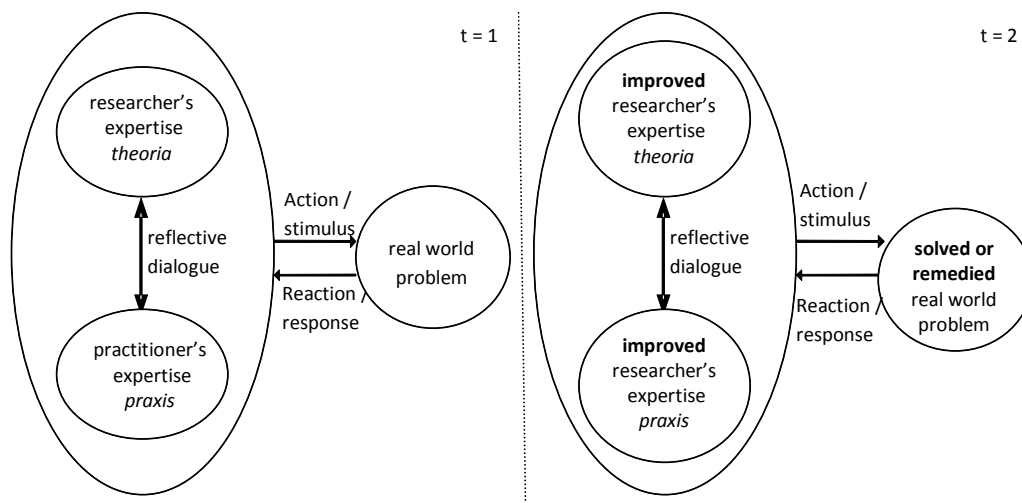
t = 1

researcher's expertise *theoria*

reflective dialogue

practitioner's expertise *praxis*

Action / stimulus

Reaction / response

real world problem

t = 2

**improved** researcher's expertise *theoria*

reflective dialogue

**improved** researcher's expertise *praxis*

Action / stimulus

Reaction / response

**solved or remedied** real world problem